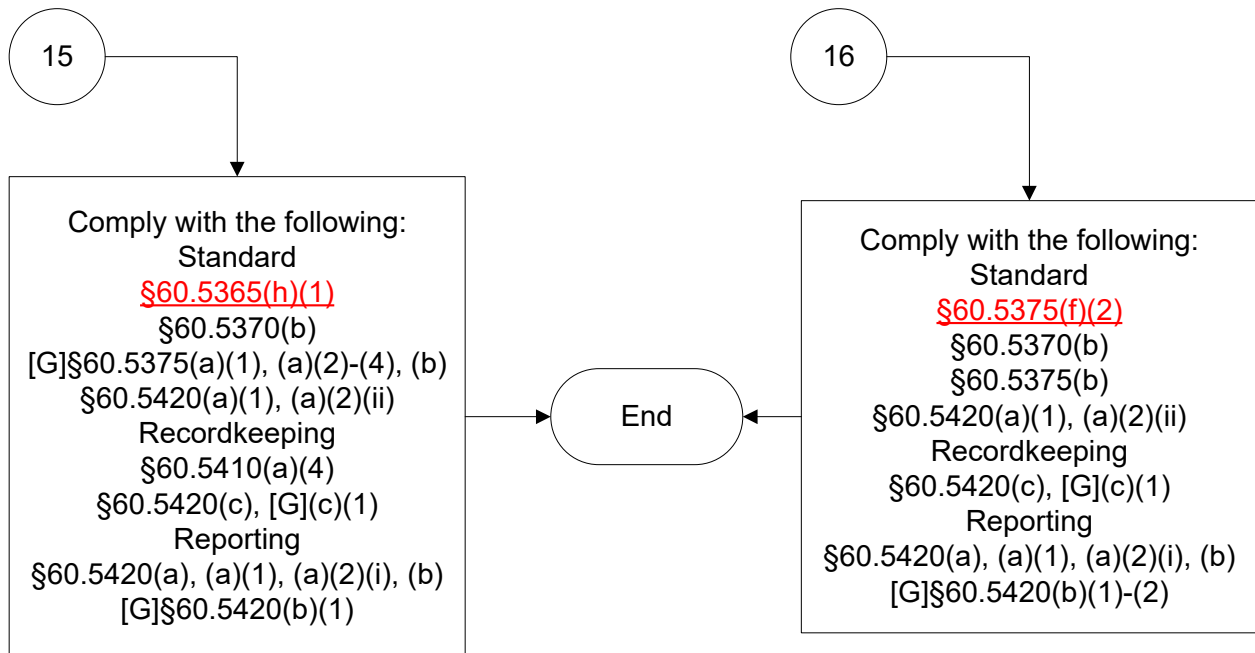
15

16

Comply with the following:
Standard
§60.5365(h)(1)
§60.5370(b)
[G]§60.5375(a)(1), (a)(2)-(4), (b)
§60.5420(a)(1), (a)(2)(ii)
Recordkeeping
§60.5410(a)(4)
§60.5420(c), [G](c)(1)
Reporting
§60.5420(a), (a)(1), (a)(2)(i), (b)
[G]§60.5420(b)(1)

End

Comply with the following:
Standard
§60.5375(f)(2)
§60.5370(b)
§60.5375(b)
§60.5420(a)(1), (a)(2)(ii)
Recordkeeping
§60.5420(c), [G](c)(1)
Reporting
§60.5420(a), (a)(1), (a)(2)(i), (b)
[G]§60.5420(b)(1)-(2)